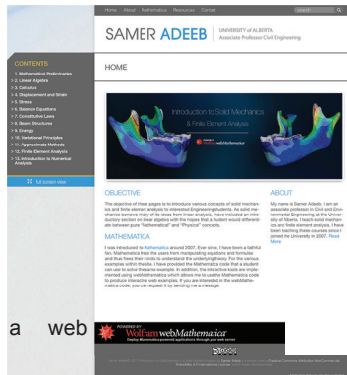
Home About Mathematica Resources Contact

SAMER ADEEB | UNIVERSITY of ALBERTA Associate Professor Civil Engineering

HOME

CONTENTS
1. Mathematical Preliminaries
2. Linear Algebra
3. Calculus
4. Displacement and Strain
5. Stress
6. Balance Equations
7. Constitutive Laws
8. Beam Structures
9. Energy
10. Variational Principles
11. Approximate Methods
12. Finite Element Analysis
13. Introduction to Numerical Analysis

full screen view

Introduction to Solid Mechanics & Finite Element Analysis

OBJECTIVE

The objective of these pages is to introduce various concepts of solid mechanics and finite element analysis to interested Engineering students. As solid mechanics borrows many of its ideas from linear analysis, I have included an introductory section on linear algebra with the hopes that a student would differentiate between pure "Mathematical" and "Physical" concepts.

MATHEMATICA

I was introduced to Mathematica around 2007. Ever since, I have been a faithful fan. Mathematica tries the users from manipulating equations and formulas and thus frees their minds to understand the underlying theory. For the various examples within these pages, I have provided the Mathematica code that a student can use to solve the examples. In addition, the interactive tools are implemented using webMathematica which allows me to use the Mathematica code to produce interactive web examples. If you are interested in the webMathematica code, you can request it by sending me a message.

ABOUT

My name is Samer Adeeb, I am an associate professor in Civil and Environmental Engineering at the University of Alberta. I teach solid mechanics and finite element analysis. I have been teaching these courses since I joined the University in 2007. Read More

a web

POWERED BY Wolfram webMathematica
Deploy Mathematica-powered applications through your web server

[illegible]